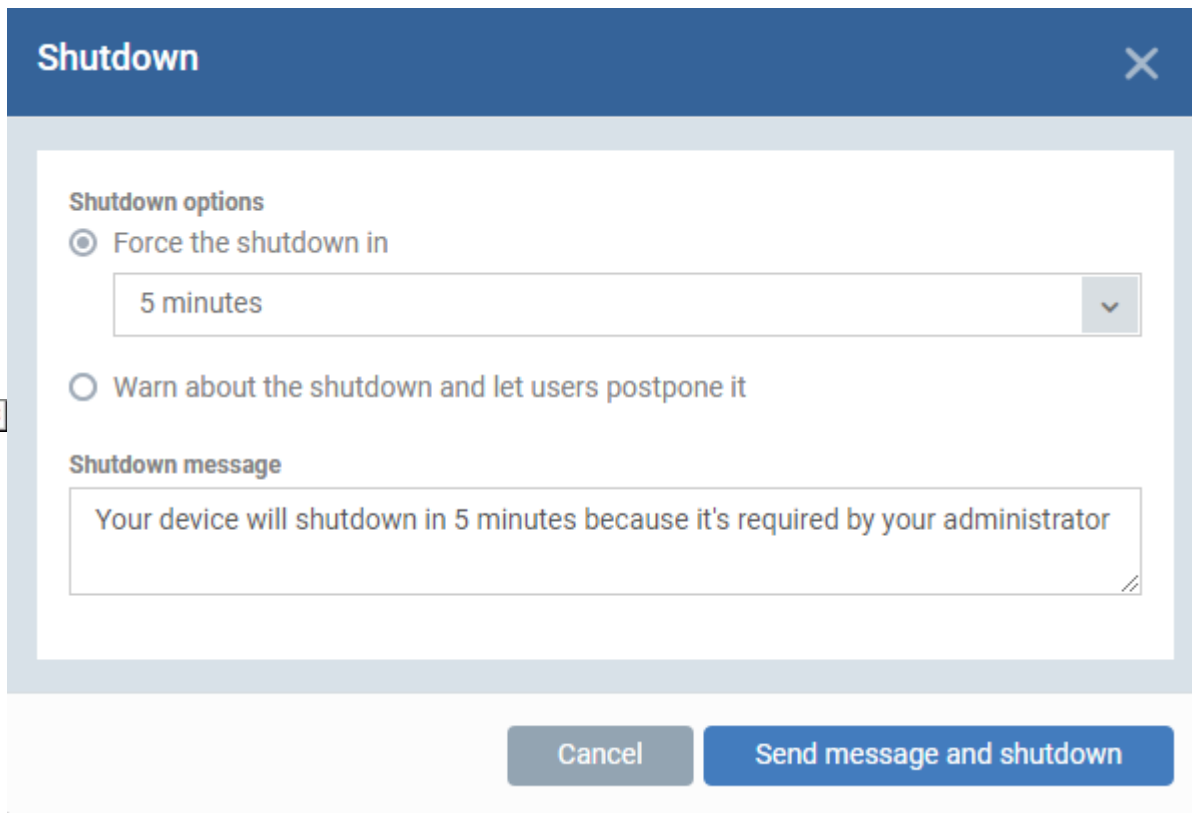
Shutdown

Shutdown options

Force the shutdown in

5 minutes

Warn about the shutdown and let users postpone it

Shutdown message

Your device will shutdown in 5 minutes because it's required by your administrator

Cancel

Send message and shutdown